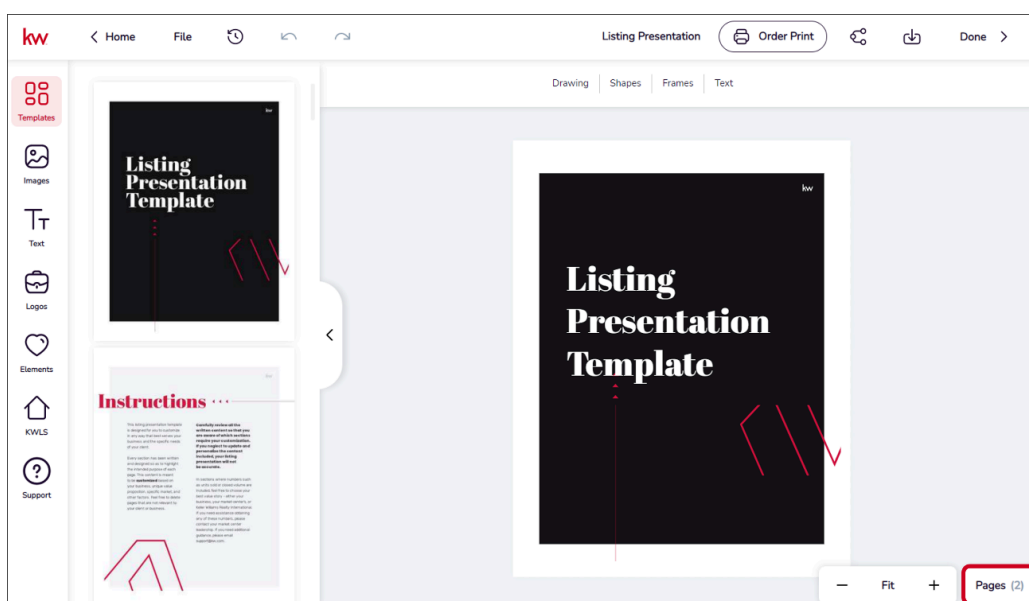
kw
Home
File
Listing Presentation
Order Print
Done

Drawing
Shapes
Frames
Text

Templates
Images
Text
Logos
Elements
KWLS
Support

kw
Listing Presentation Template

kw
Instructions
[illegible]

kw
Listing Presentation Template

Fit
Pages (2)